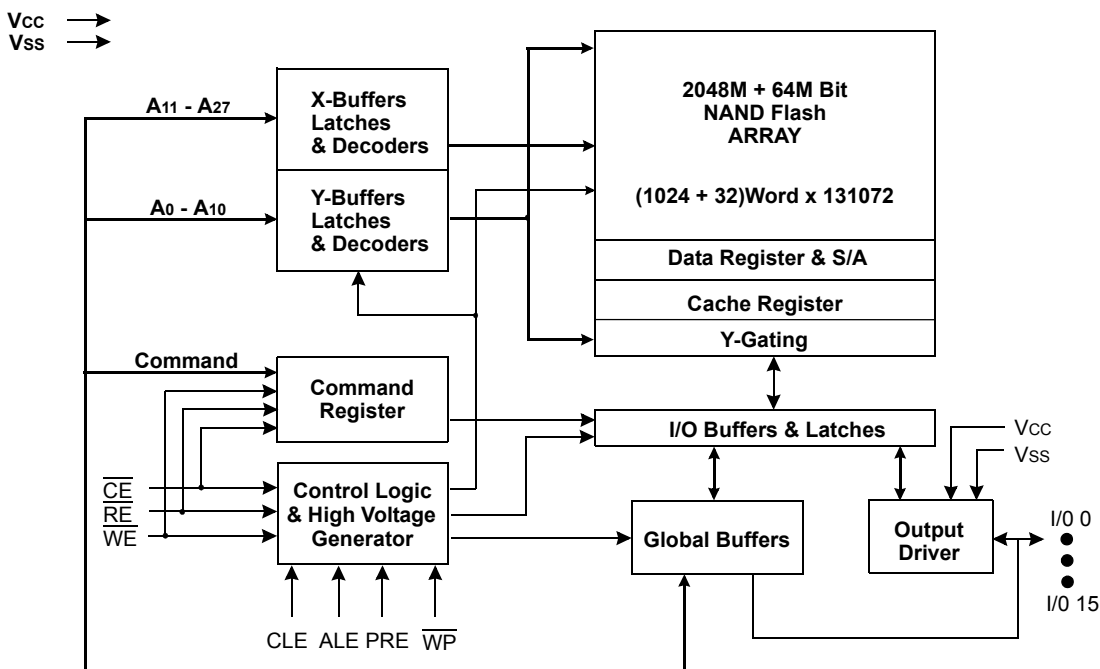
VCC
VSS

A11 - A27

X-Buffers Latches & Decoders

A0 - A10

Y-Buffers Latches & Decoders

2048M + 64M Bit NAND Flash ARRAY

(1024 + 32)Word x 131072

Data Register & S/A

Cache Register

Y-Gating

Command

Command Register

I/O Buffers & Latches

VCC

VSS

$\overline{CE}$
$\overline{RE}$
$\overline{WE}$

Control Logic & High Voltage Generator

Global Buffers

Output Driver

I/0 0

I/0 15

CLE ALE PRE $\overline{WP}$